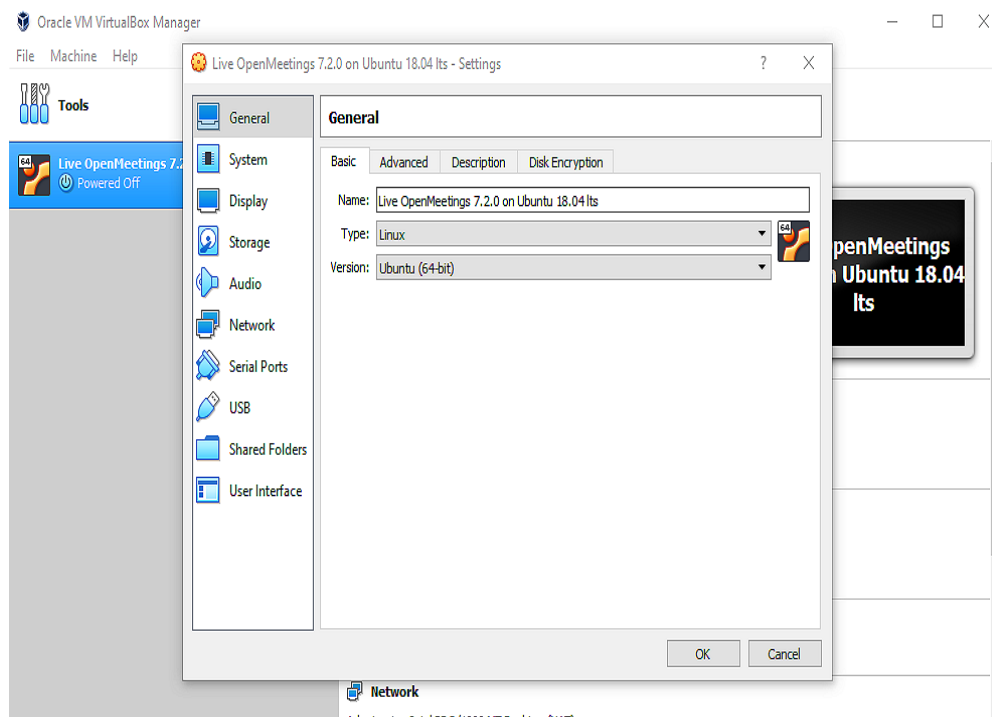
Oracle VM VirtualBox Manager

File Machine Help

Tools

Live OpenMeetings 7.2
Powered Off

Live OpenMeetings 7.2.0 on Ubuntu 18.04 lts - Settings

?

General
System
Display
Storage
Audio
Network
Serial Ports
USB
Shared Folders
User Interface

General

Basic | Advanced | Description | Disk Encryption

Name: Live OpenMeetings 7.2.0 on Ubuntu 18.04 lts

Type: Linux

Version: Ubuntu (64-bit)

penMeetings
n Ubuntu 18.04
lts

OK
Cancel

Network

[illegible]